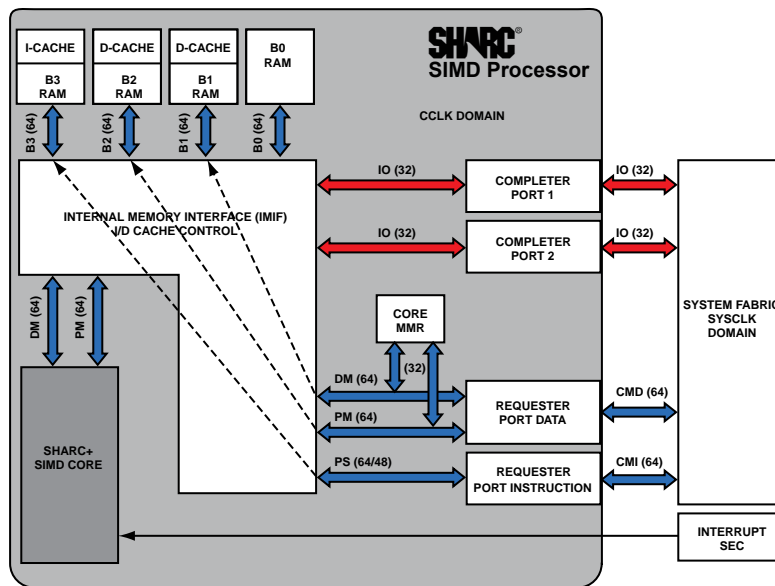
I-CACHE

B3
RAM

D-CACHE

B2
RAM

D-CACHE

B1
RAM

B0
RAM

SHARC®
SIMD Processor

CCLK DOMAIN

B3 (64)

B2 (64)

B1 (64)

B0 (64)

INTERNAL MEMORY INTERFACE (IMIF)
I/D CACHE CONTROL

IO (32)

COMPLETER
PORT 1

IO (32)

IO (32)

COMPLETER
PORT 2

IO (32)

SYSTEM FABRIC
SYSCLK
DOMAIN

DM (64)

PM (64)

CORE
MMR

(32)

DM (64)

PM (64)

REQUESTER
PORT DATA

CMD (64)

SHARC+
SIMD CORE

PS (64/48)

REQUESTER
PORT INSTRUCTION

CMI (64)

INTERRUPT
SEC